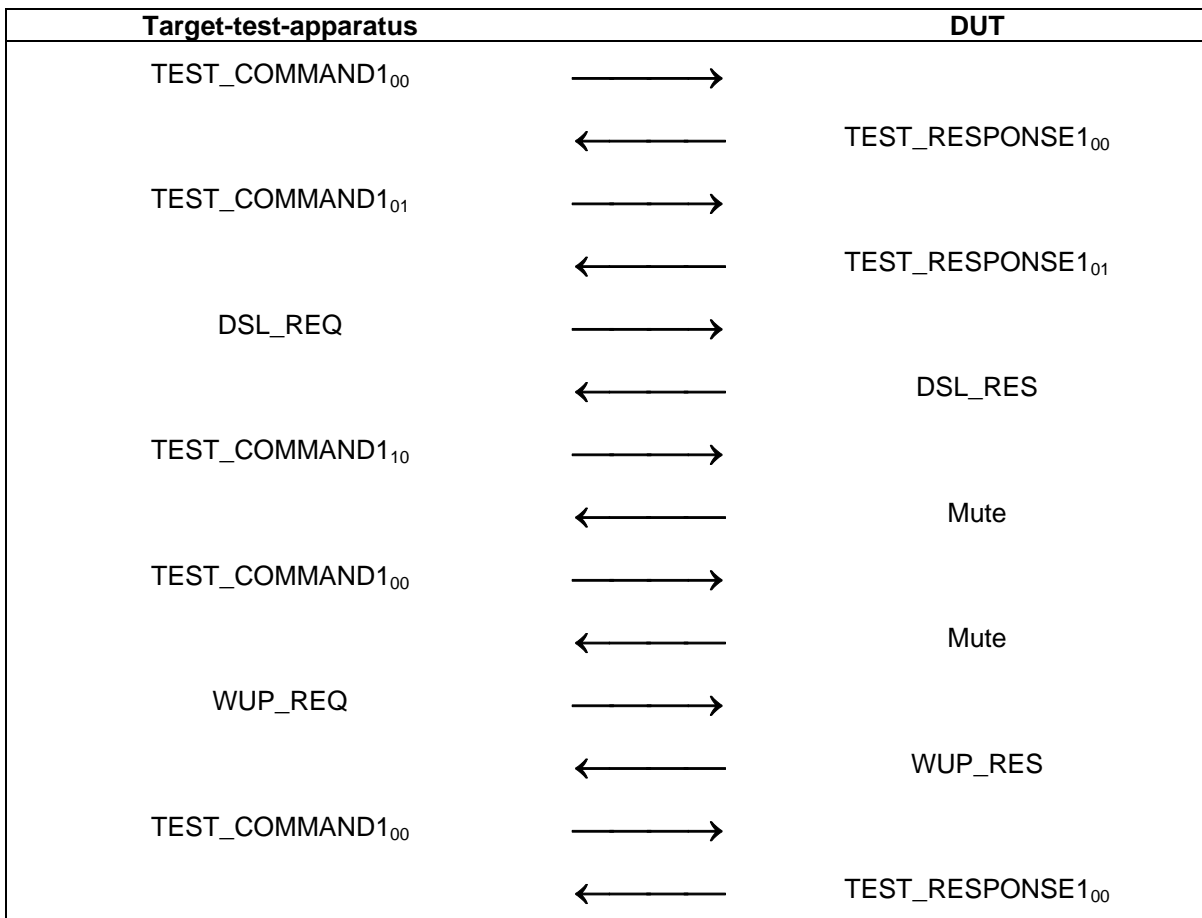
| Target-test-apparatus | | DUT |
|---|---|---|
| TEST_COMMAND$1_{00}$ | ⟶ | |
| | ⟵ | TEST_RESPONSE$1_{00}$ |
| TEST_COMMAND$1_{01}$ | ⟶ | |
| | ⟵ | TEST_RESPONSE$1_{01}$ |
| DSL_REQ | ⟶ | |
| | ⟵ | DSL_RES |
| TEST_COMMAND$1_{10}$ | ⟶ | |
| | ⟵ | Mute |
| TEST_COMMAND$1_{00}$ | ⟶ | |
| | ⟵ | Mute |
| WUP_REQ | ⟶ | |
| | ⟵ | WUP_RES |
| TEST_COMMAND$1_{00}$ | ⟶ | |
| | ⟵ | TEST_RESPONSE$1_{00}$ |